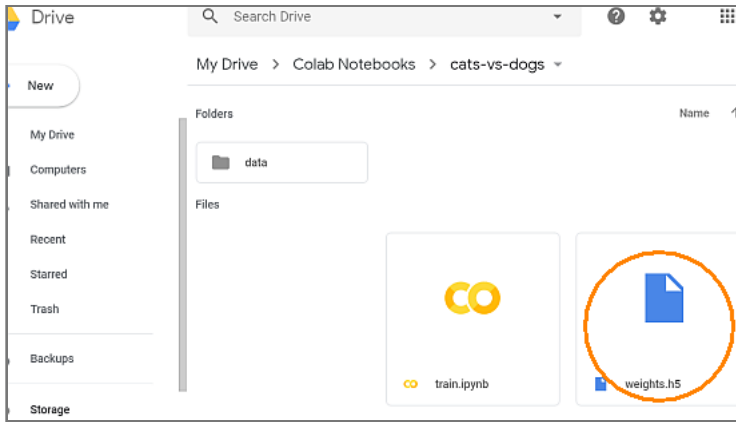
Drive

Search Drive

New

My Drive > Colab Notebooks > cats-vs-dogs

Folders

Name

data

Files

My Drive

Computers

Shared with me

Recent

Starred

Trash

Backups

Storage

CO

train.ipynb

weights.h5